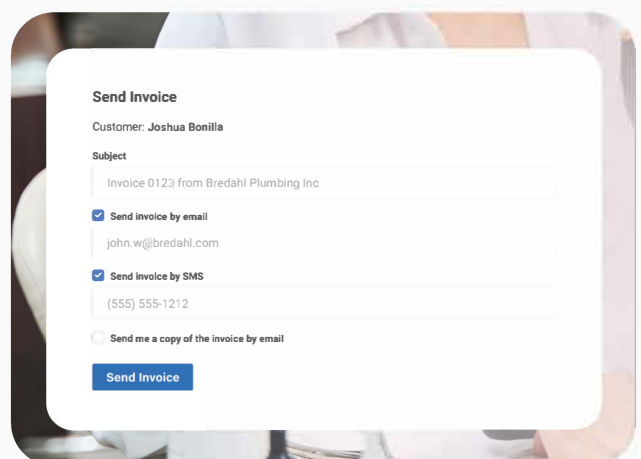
Send Invoice

Customer: **Joshua Bonilla**

Subject

Invoice 0123 from Bredahl Plumbing Inc

Send invoice by email

john.w@bredahl.com

Send invoice by SMS

(555) 555-1212

Send me a copy of the invoice by email

Send Invoice